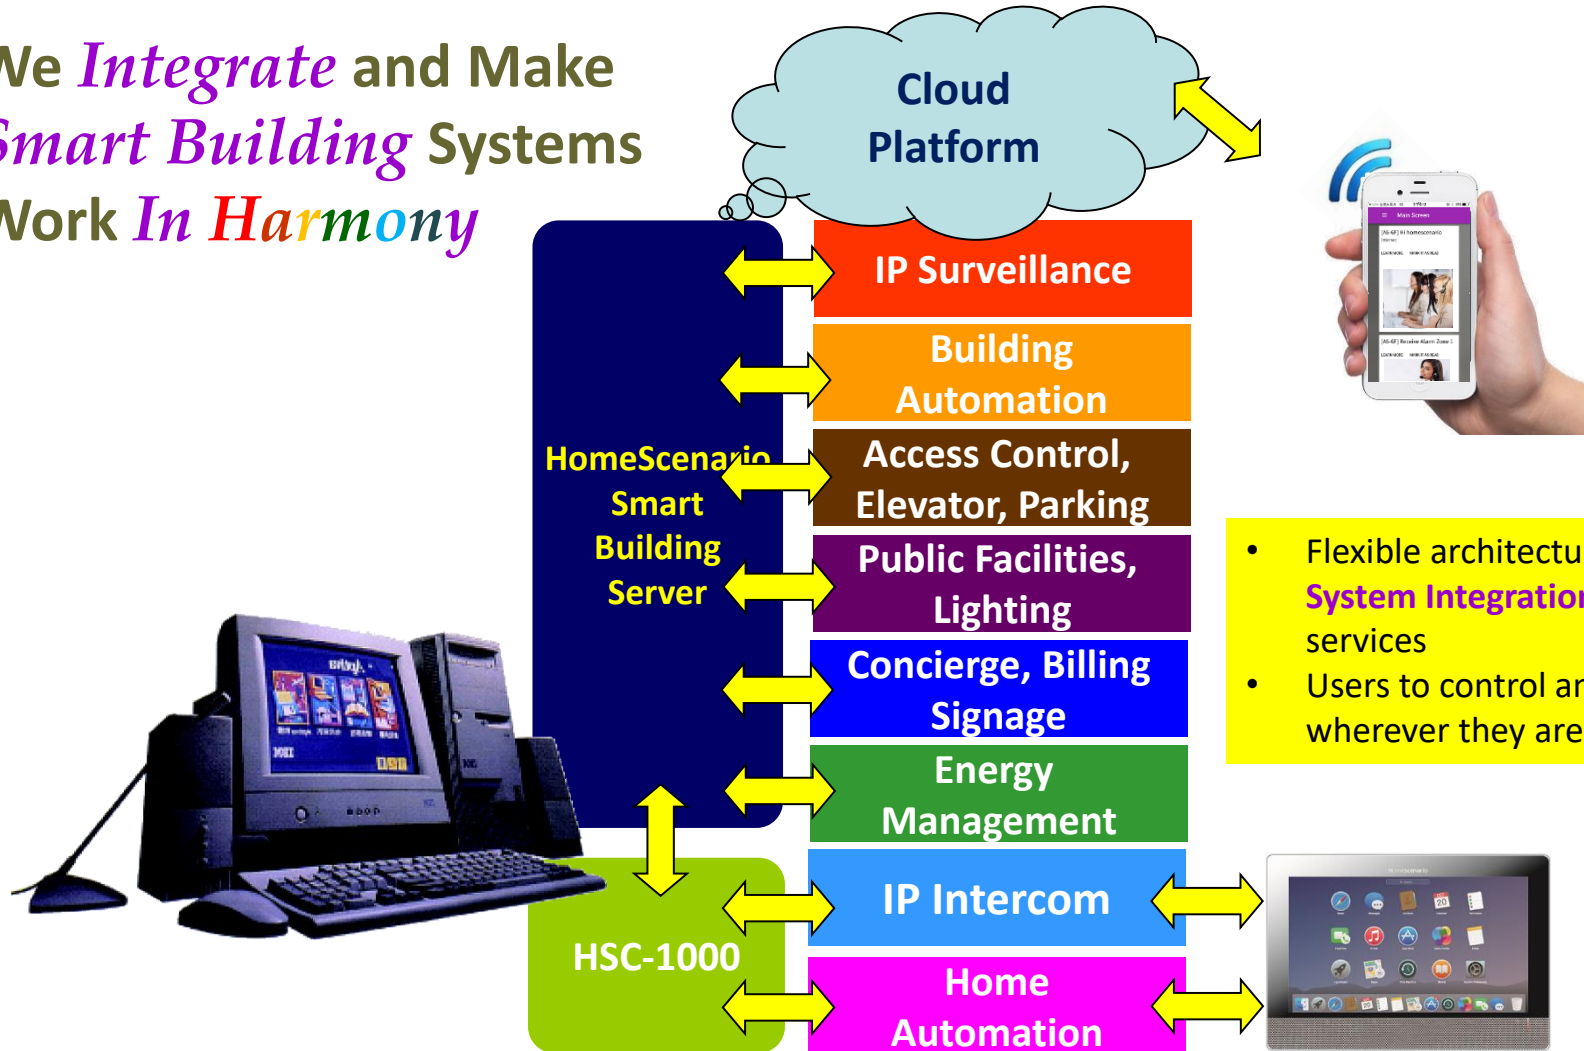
We Integrate and Make Smart Building Systems Work In Harmony

Cloud Platform

HomeScenario Smart Building Server

HSC-1000

IP Surveillance

Building Automation

Access Control, Elevator, Parking

Public Facilities, Lighting

Concierge, Billing Signage

Energy Management

IP Intercom

Home Automation

• Flexible architectu
System Integratio
services
• Users to control ar
wherever they are